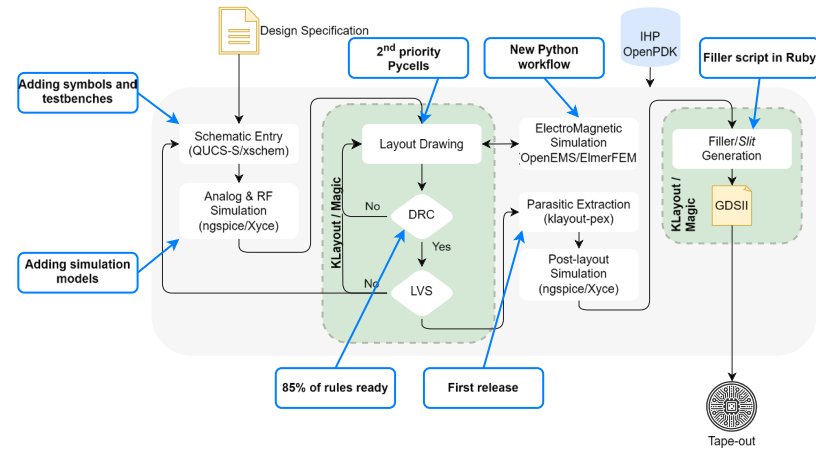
Design Specification

Adding symbols and testbenches

2nd priority Pycells

New Python workflow

IHP OpenPDK

Filler script in Ruby

Schematic Entry (QUCS-S/xschem)

Analog & RF Simulation (ngspice/Xyce)

Layout Drawing

DRC

No

Yes

LVS

No

KLayout / Magic

ElectroMagnetic Simulation OpenEMS/ElmerFEM

Parasitic Extraction (klayout-pex)

Post-layout Simulation (ngspice/Xyce)

Filler/Slit Generation

GDSII

KLayout / Magic

Adding simulation models

85% of rules ready

First release

Tape-out